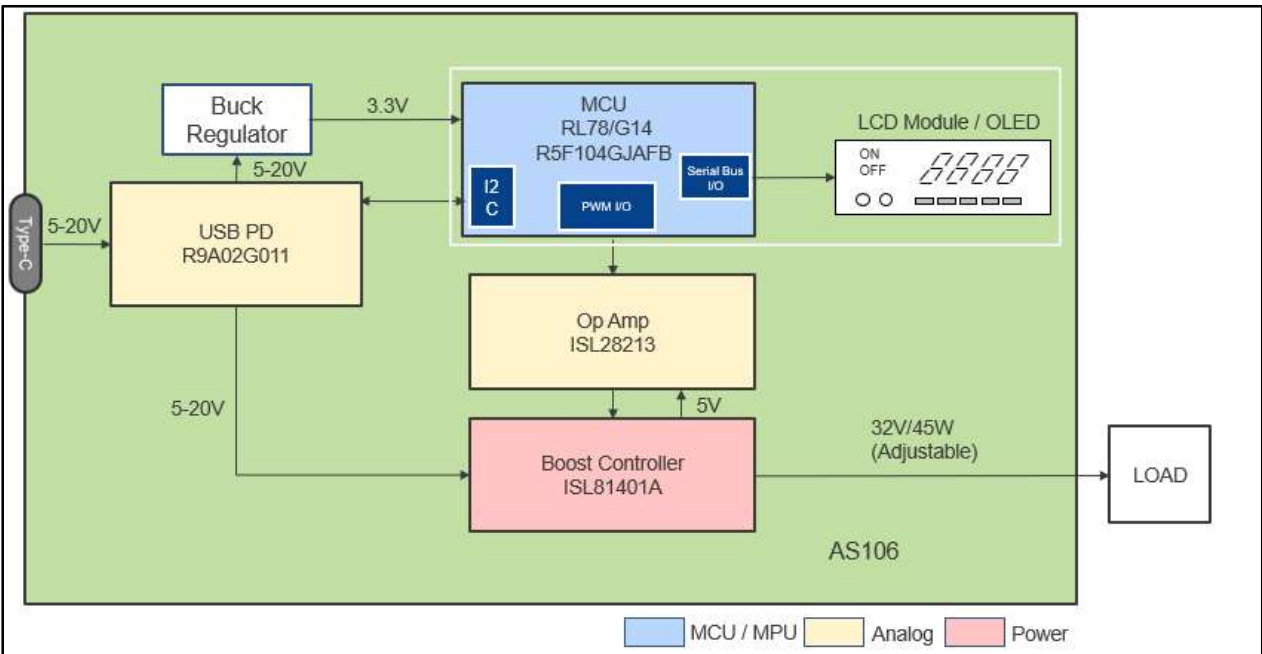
Buck Regulator

3.3V

MCU
RL78/G14
R5F104GJAFB

I2C

PWM I/O

Serial Bus I/O

LCD Module / OLED

ON
OFF

5-20V

Type-C

5-20V

USB PD
R9A02G011

Op Amp
ISL28213

5-20V

5V

32V/45W
(Adjustable)

Boost Controller
ISL81401A

LOAD

AS106

MCU / MPU
Analog
Power